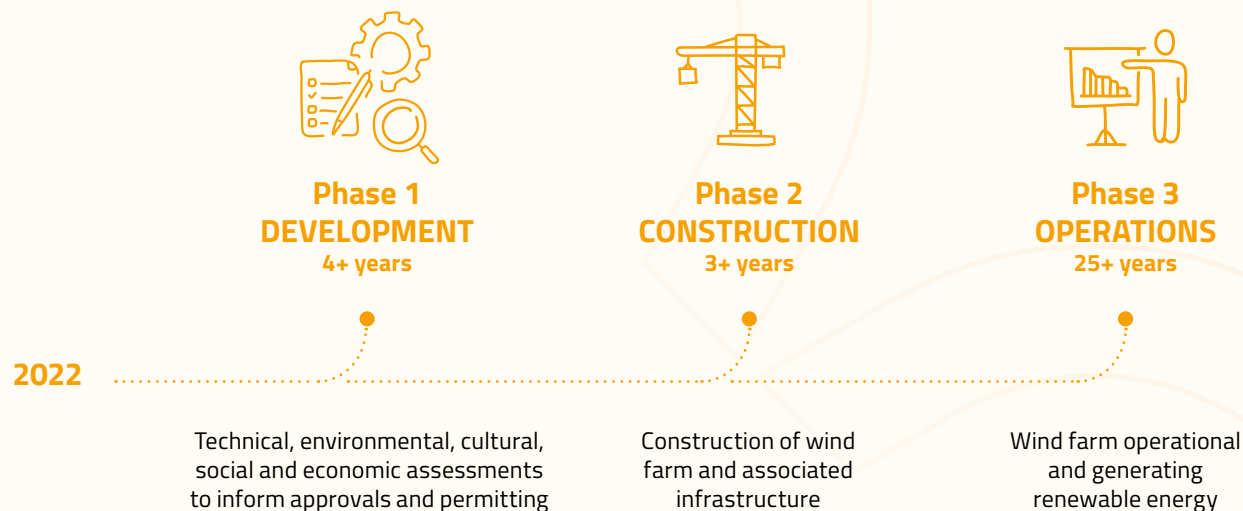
Phase 1
DEVELOPMENT
4+ years

Phase 2
CONSTRUCTION
3+ years

Phase 3
OPERATIONS
25+ years

2022

Technical, environmental, cultural, social and economic assessments to inform approvals and permitting

Construction of wind farm and associated infrastructure

Wind farm operational and generating renewable energy